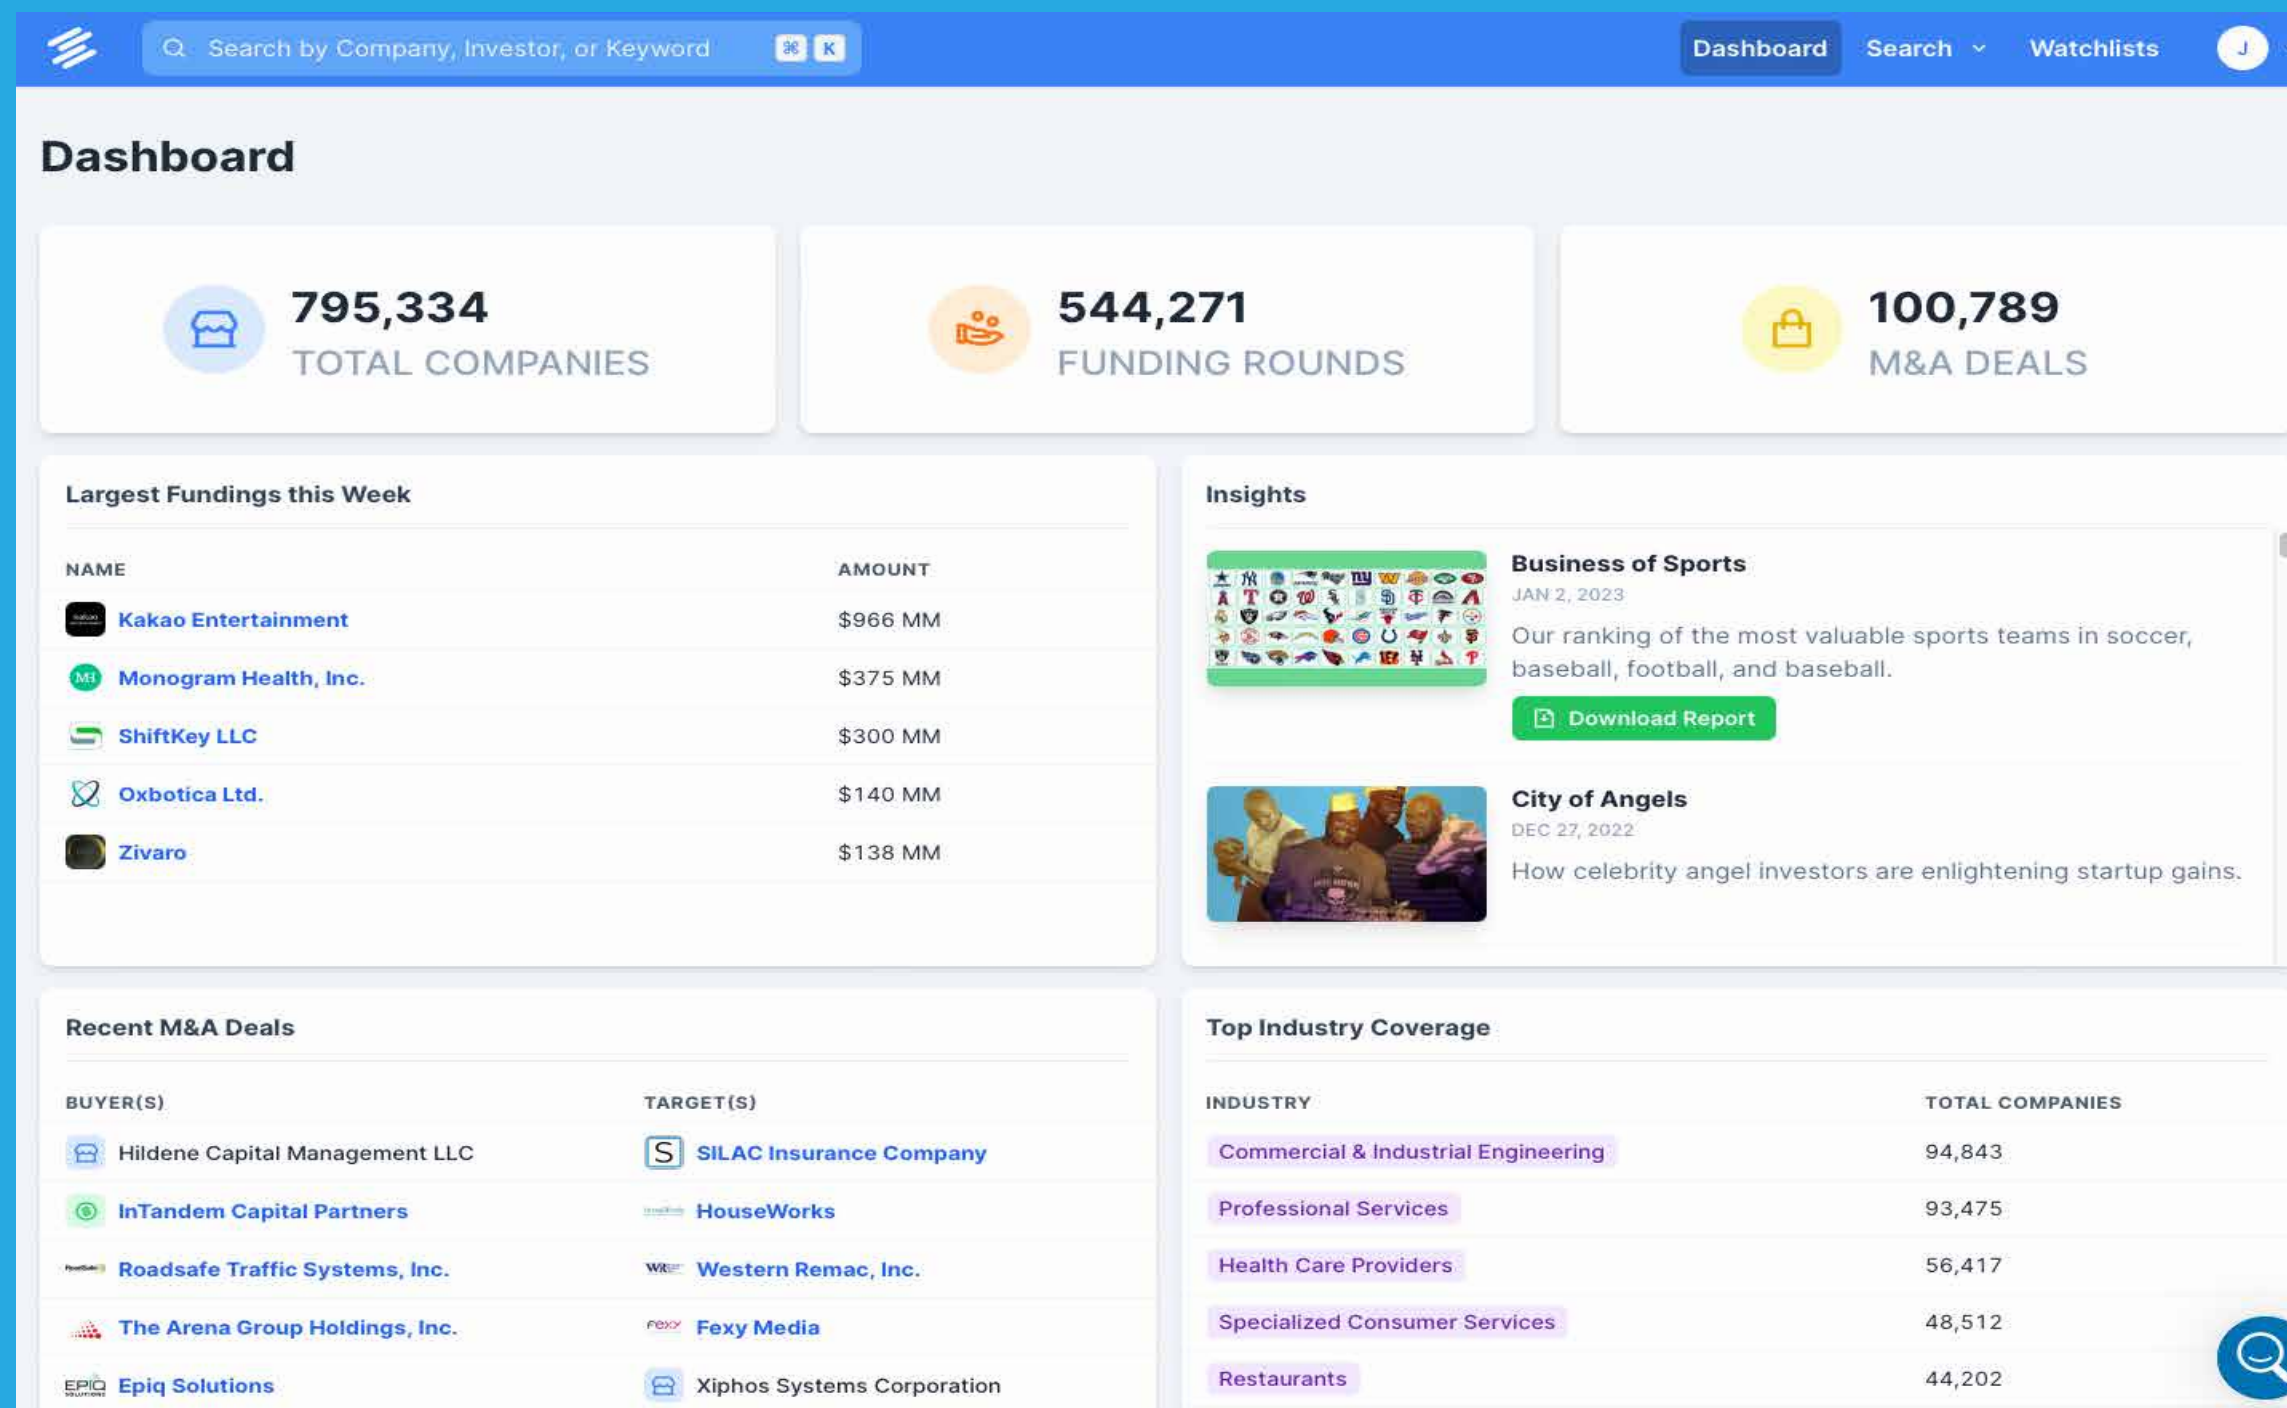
Search by Company, Investor, or Keyword ⌘ K

Dashboard Search Watchlists J

Dashboard

795,334
TOTAL COMPANIES

544,271
FUNDING ROUNDS

100,789
M&A DEALS

Largest Fundings this Week

| NAME | AMOUNT |
|---|---|
| Kakao Entertainment | $966 MM |
| Monogram Health, Inc. | $375 MM |
| ShiftKey LLC | $300 MM |
| Oxbotica Ltd. | $140 MM |
| Zivaro | $138 MM |

Insights

Business of Sports
JAN 2, 2023
Our ranking of the most valuable sports teams in soccer, baseball, football, and baseball.
Download Report

City of Angels
DEC 27, 2022
How celebrity angel investors are enlightening startup gains.

Recent M&A Deals

| BUYER(S) | TARGET(S) |
|---|---|
| Hildene Capital Management LLC | SILAC Insurance Company |
| InTandem Capital Partners | HouseWorks |
| Roadsafe Traffic Systems, Inc. | Western Remac, Inc. |
| The Arena Group Holdings, Inc. | Fexy Media |
| Epiq Solutions | Xiphos Systems Corporation |

Top Industry Coverage

| INDUSTRY | TOTAL COMPANIES |
|---|---|
| Commercial & Industrial Engineering | 94,843 |
| Professional Services | 93,475 |
| Health Care Providers | 56,417 |
| Specialized Consumer Services | 48,512 |
| Restaurants | 44,202 |